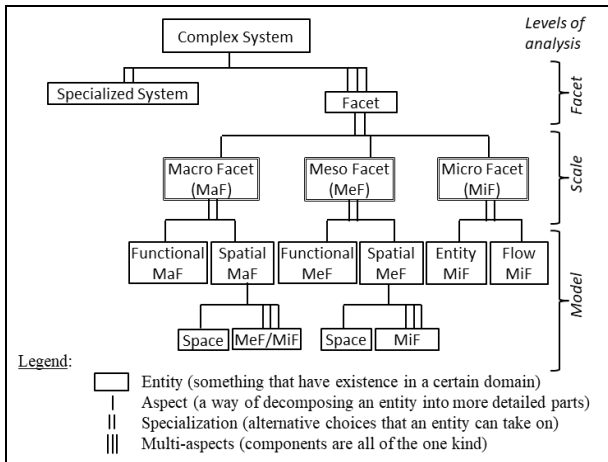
Levels of analysis

Complex System

Specialized System

Facet

Facet

Macro Facet (MaF)

Meso Facet (MeF)

Micro Facet (MiF)

Scale

Functional MaF

Spatial MaF

Functional MeF

Spatial MeF

Entity MiF

Flow MiF

Model

Space

MeF/MiF

Space

MiF

Legend:

Entity (something that have existence in a certain domain)

Aspect (a way of decomposing an entity into more detailed parts)

Specialization (alternative choices that an entity can take on)

Multi-aspects (components are all of the one kind)